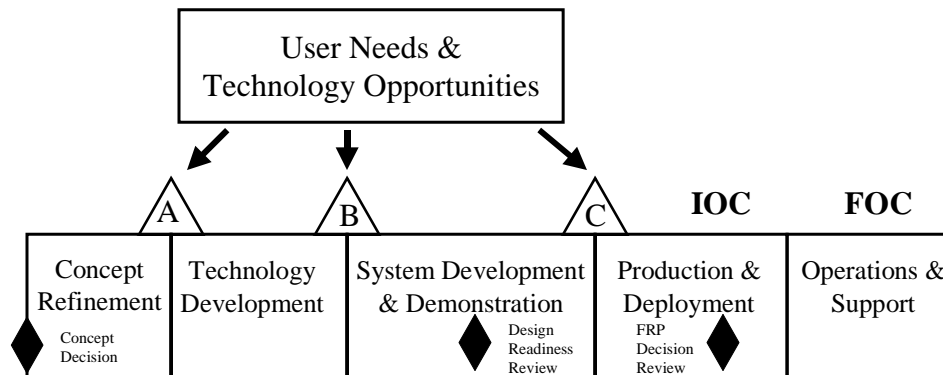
User Needs & Technology Opportunities

A

B

C

IOC

FOC

Concept Refinement

Concept Decision

Technology Development

System Development & Demonstration

Design Readiness Review

Production & Deployment

FRP Decision Review

Operations & Support